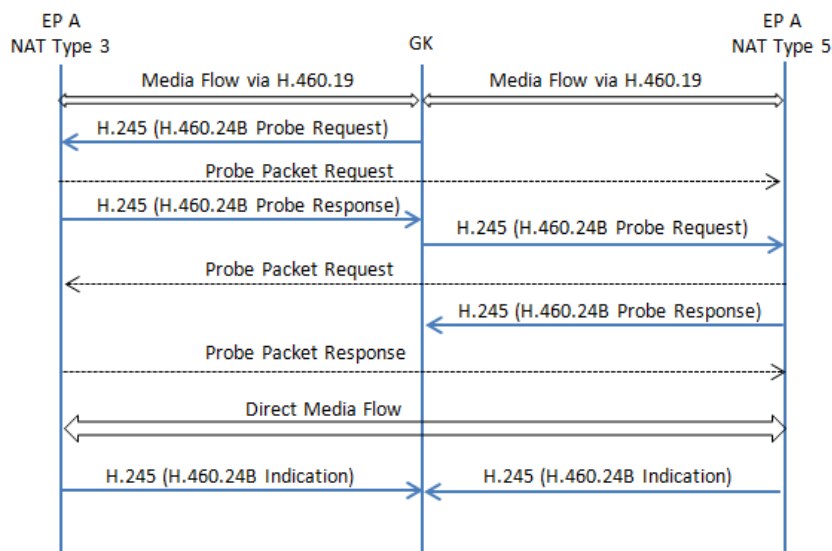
EP A
NAT Type 3

GK

EP A
NAT Type 5

Media Flow via H.460.19

Media Flow via H.460.19

H.245 (H.460.24B Probe Request)

Probe Packet Request

H.245 (H.460.24B Probe Response)

H.245 (H.460.24B Probe Request)

Probe Packet Request

H.245 (H.460.24B Probe Response)

Probe Packet Response

Direct Media Flow

H.245 (H.460.24B Indication)

H.245 (H.460.24B Indication)